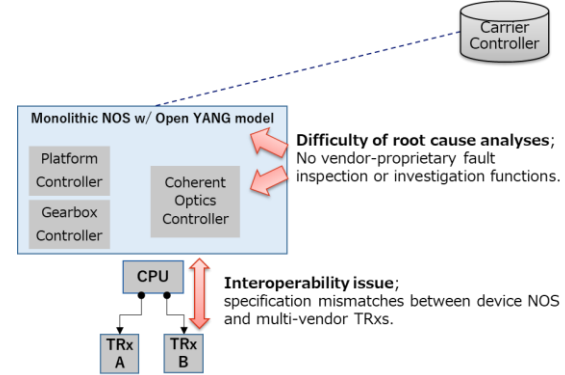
Carrier Controller

Monolithic NOS w/ Open YANG model

Platform Controller

Gearbox Controller

Coherent Optics Controller

Difficulty of root cause analyses; No vendor-proprietary fault inspection or investigation functions.

CPU

TRx A

TRx B

Interoperability issue; specification mismatches between device NOS and multi-vendor TRxs.